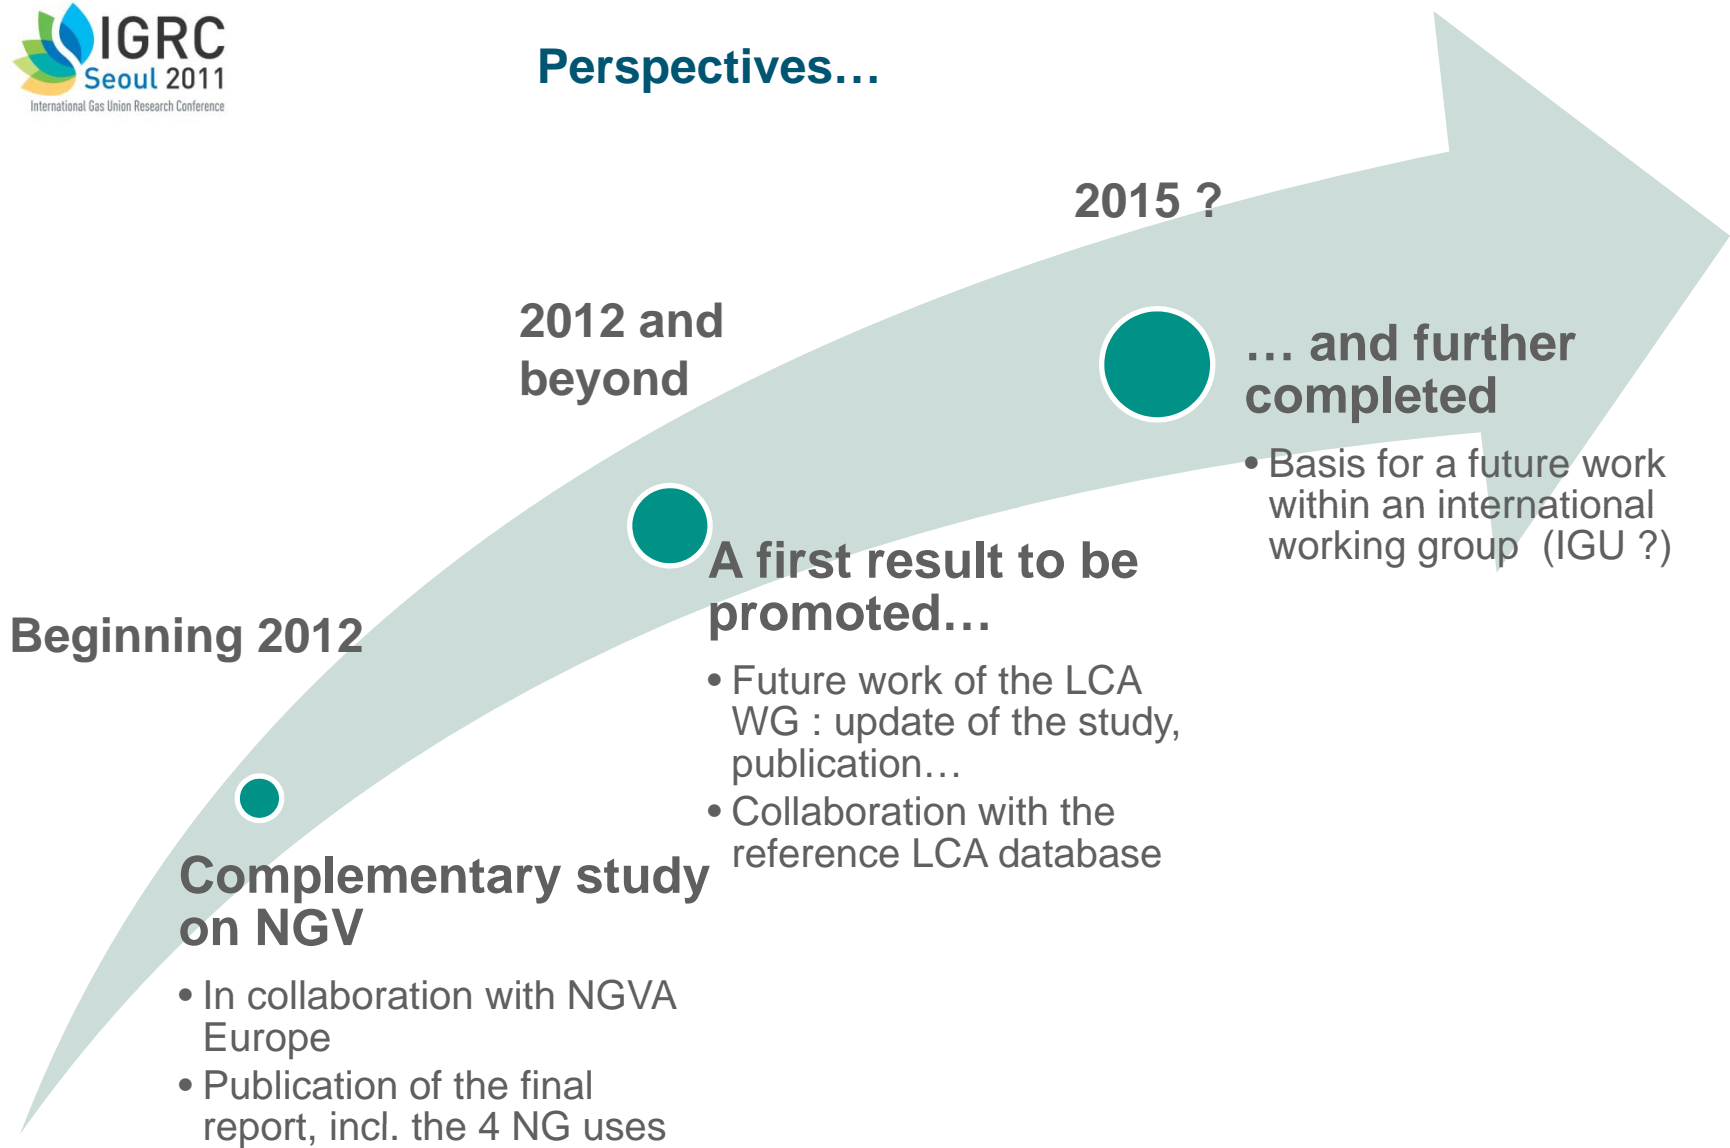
IGRC
Seoul 2011
International Gas Union Research Conference

Perspectives…

2015 ?

2012 and beyond

… and further completed

• Basis for a future work within an international working group (IGU ?)

A first result to be promoted…

• Future work of the LCA WG : update of the study, publication…
• Collaboration with the reference LCA database

Beginning 2012

Complementary study on NGV

• In collaboration with NGVA Europe
• Publication of the final report, incl. the 4 NG uses